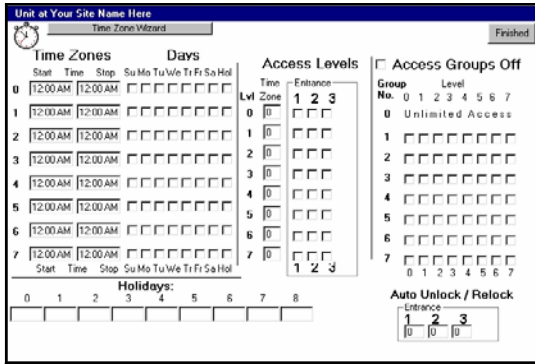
Unit at Your Site Name Here

Time Zone Wizard

Finished

Time Zones

Days

Start Time Stop Su Mo Tu We Tr Fr Sa Hol

| | Start | Stop |
|---|---|---|
| 0 | 12:00 AM | 12:00 AM |
| 1 | 12:00 AM | 12:00 AM |
| 2 | 12:00 AM | 12:00 AM |
| 3 | 12:00 AM | 12:00 AM |
| 4 | 12:00 AM | 12:00 AM |
| 5 | 12:00 AM | 12:00 AM |
| 6 | 12:00 AM | 12:00 AM |
| 7 | 12:00 AM | 12:00 AM |

Start Time Stop Su Mo Tu We Tr Fr Sa Hol

Holidays:

0 1 2 3 4 5 6 7 8

Access Levels

Lvl Time Zone Entrance 1 2 3

| Lvl | Time Zone |
|---|---|
| 0 | 0 |
| 1 | 0 |
| 2 | 0 |
| 3 | 0 |
| 4 | 0 |
| 5 | 0 |
| 6 | 0 |
| 7 | 0 |

1 2 3

Access Groups Off

Group No. Level 0 1 2 3 4 5 6 7

0 Unlimited Access

1

2

3

4

5

6

7

0 1 2 3 4 5 6 7

Auto Unlock / Relock

Entrance

1 2 3

0 0 0